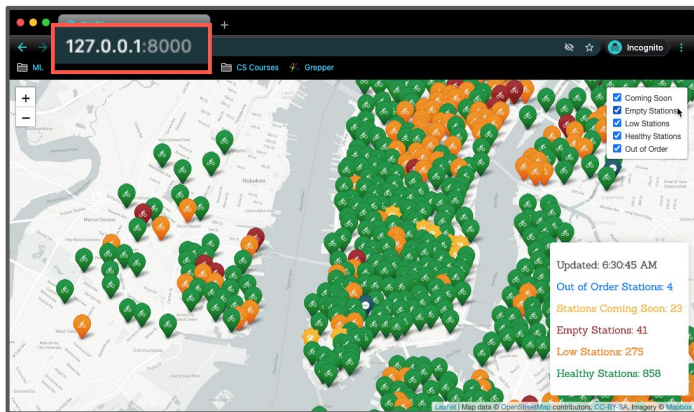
127.0.0.1:8000

Incognito

ML

CS Courses

Grepper

+
−

Coming Soon
Empty Stations
Low Stations
Healthy Stations
Out of Order

Hoboken

Updated: 6:30:45 AM
Out of Order Stations: 4
Stations Coming Soon: 23
Empty Stations: 41
Low Stations: 275
Healthy Stations: 858

Leaflet | Map data © OpenStreetMap contributors, CC-BY-SA, Imagery © Mapbox